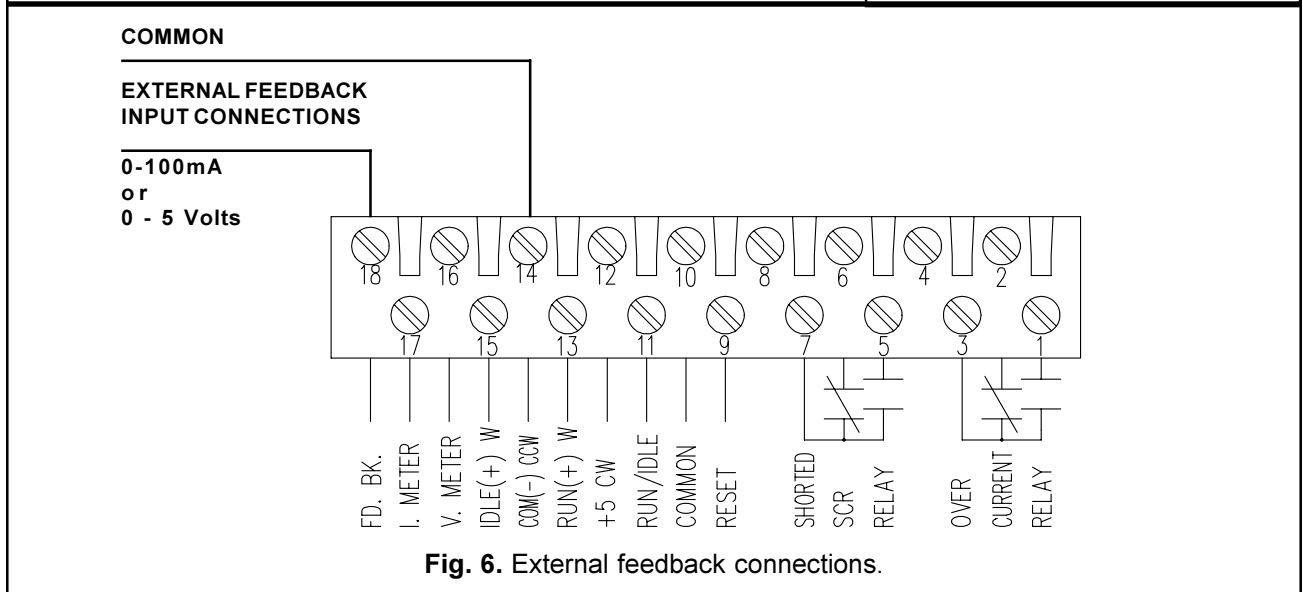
COMMON

EXTERNAL FEEDBACK INPUT CONNECTIONS

0-100mA
or
0 - 5 Volts

18 16 14 12 10 8 6 4 2

17 15 13 11 9 7 5 3 1

FD. BK.
I. METER
V. METER
IDLE(+) W
COM(-) CCW
RUN(+) W
+5 CW
RUN/IDLE
COMMON
RESET
SHORTED
SCR
RELAY
OVER
CURRENT
RELAY

**Fig. 6.** External feedback connections.